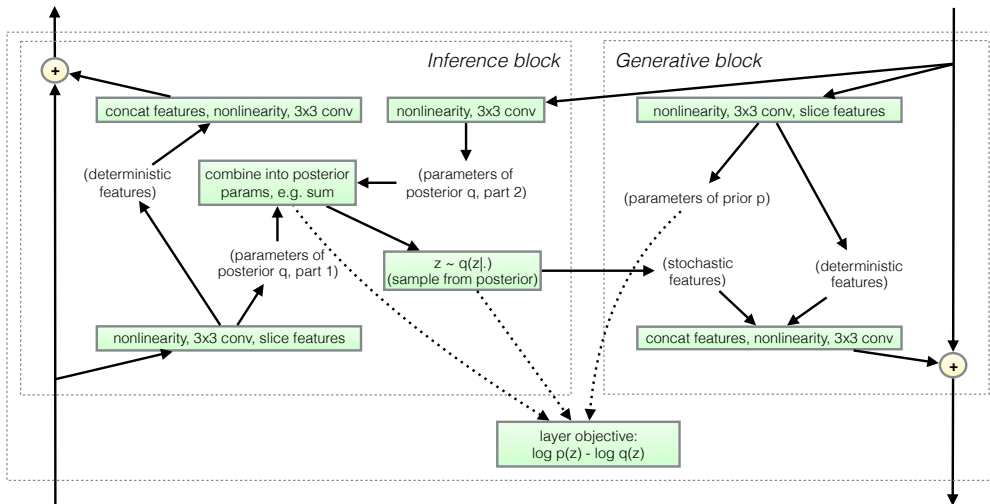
Inference block

Generative block

+

concat features, nonlinearity, 3x3 conv

nonlinearity, 3x3 conv

nonlinearity, 3x3 conv, slice features

(deterministic features)

combine into posterior params, e.g. sum

(parameters of posterior q, part 2)

(parameters of prior p)

(parameters of posterior q, part 1)

z ~ q(z|.) (sample from posterior)

(stochastic features)

(deterministic features)

nonlinearity, 3x3 conv, slice features

concat features, nonlinearity, 3x3 conv

+

layer objective: log p(z) - log q(z)